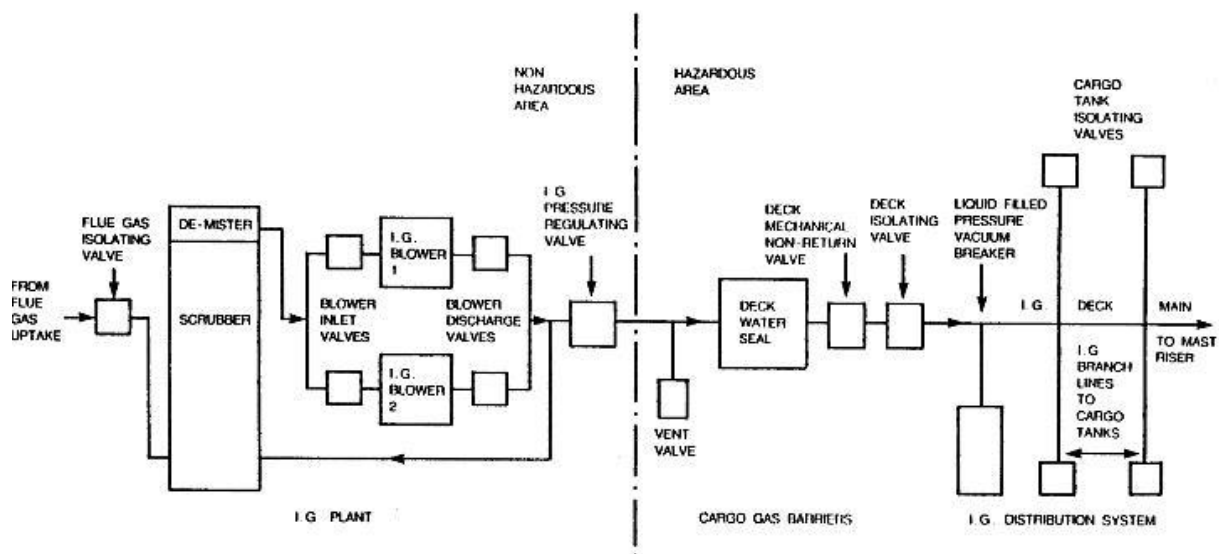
NON HAZARDOUS AREA

HAZARDOUS AREA

CARGO TANK ISOLATING VALVES

FLUE GAS ISOLATING VALVE

FROM FLUE GAS UPTAKE

DE-MISTER

SCRUBBER

I.G. BLOWER 1

I.G. BLOWER 2

BLOWER INLET VALVES

BLOWER DISCHARGE VALVES

I.G. PRESSURE REGULATING VALVE

VENT VALVE

DECK WATER SEAL

DECK MECHANICAL NON-RETURN VALVE

DECK ISOLATING VALVE

LIQUID FILLED PRESSURE VACUUM BREAKER

I.G DECK MAIN

TO MAST RISER

I.G BRANCH LINES TO CARGO TANKS

I.G PLANT

CARGO GAS BARRIERS

I.G. DISTRIBUTION SYSTEM